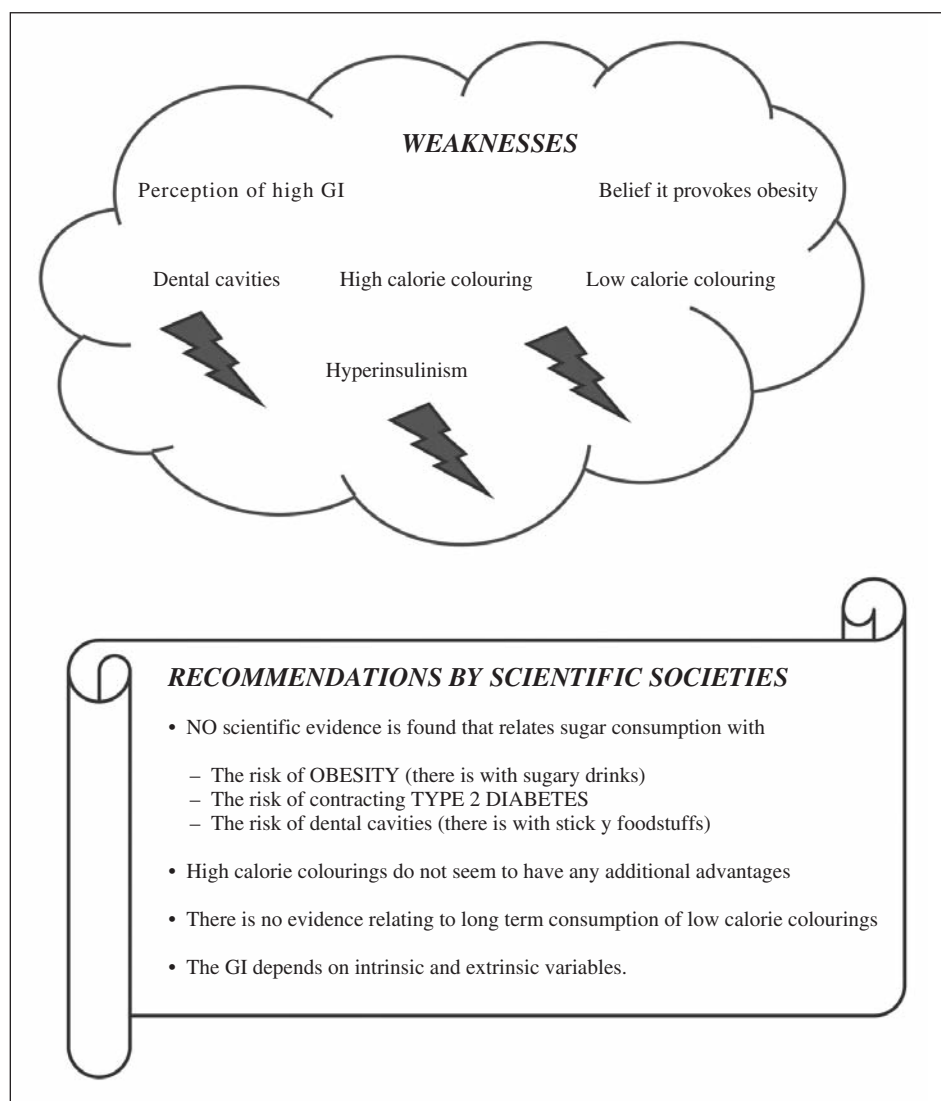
WEAKNESSES

Perception of high GI

Belief it provokes obesity

Dental cavities

High calorie colouring

Low calorie colouring

Hyperinsulinism

RECOMMENDATIONS BY SCIENTIFIC SOCIETIES

• NO scientific evidence is found that relates sugar consumption with

– The risk of OBESITY (there is with sugary drinks)
– The risk of contracting TYPE 2 DIABETES
– The risk of dental cavities (there is with stick y foodstuffs)

• High calorie colourings do not seem to have any additional advantages

• There is no evidence relating to long term consumption of low calorie colourings

• The GI depends on intrinsic and extrinsic variables.